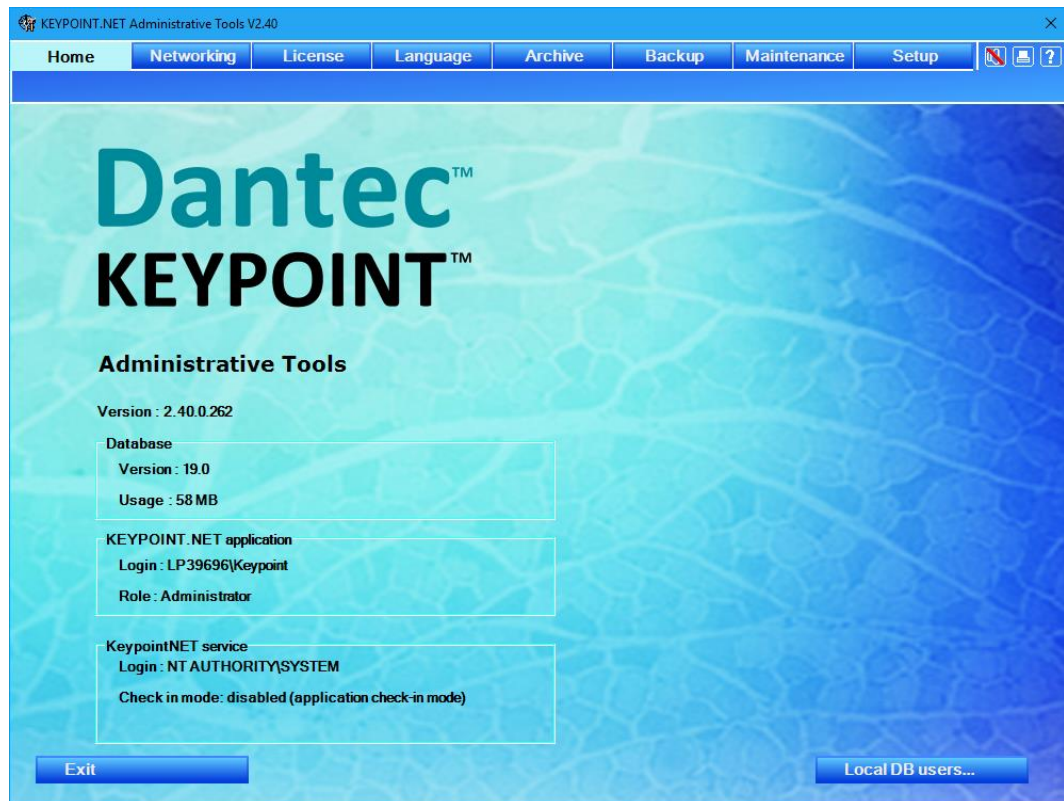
KEYPOINT.NET Administrative Tools V2.40

×

Home | Networking | License | Language | Archive | Backup | Maintenance | Setup

?

Dantec™
KEYPOINT™

Administrative Tools

Version : 2.40.0.262

Database
Version : 19.0
Usage : 58 MB

KEYPOINT.NET application
Login : LP39696\Keypoint
Role : Administrator

KeypointNET service
Login : NT AUTHORITY\SYSTEM
Check in mode: disabled (application check-in mode)

Exit

Local DB users...